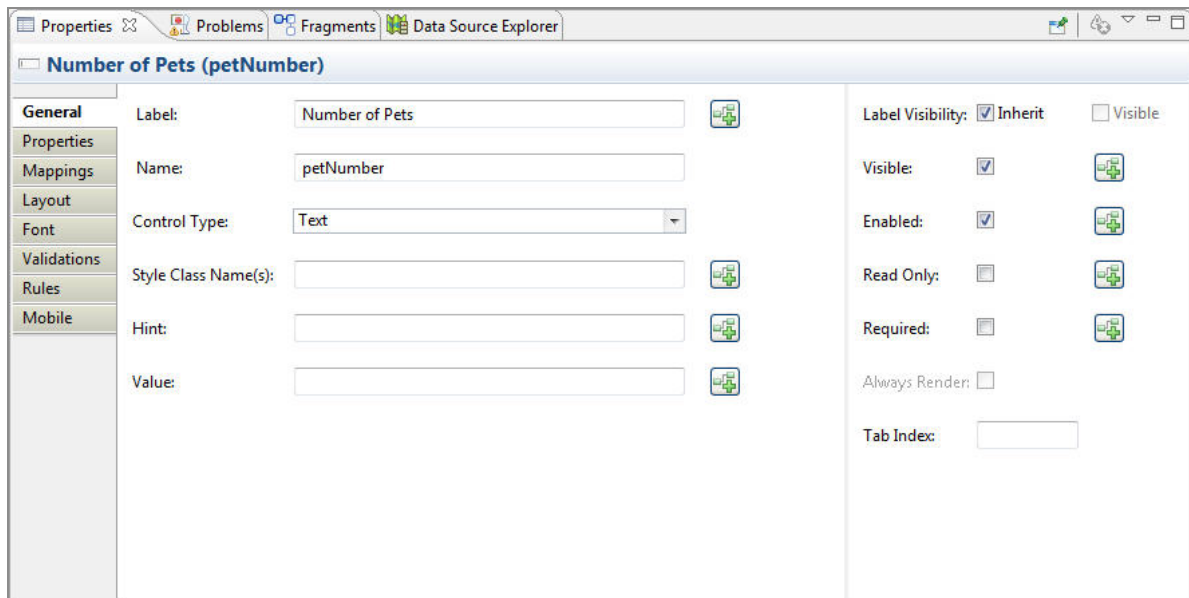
Properties ☒ Problems Fragments Data Source Explorer

Number of Pets (petNumber)

General
Properties
Mappings
Layout
Font
Validations
Rules
Mobile

Label: Number of Pets

Name: petNumber

Control Type: Text

Style Class Name(s):

Hint:

Value:

Label Visibility: Inherit Visible

Visible:

Enabled:

Read Only:

Required:

Always Render:

Tab Index: